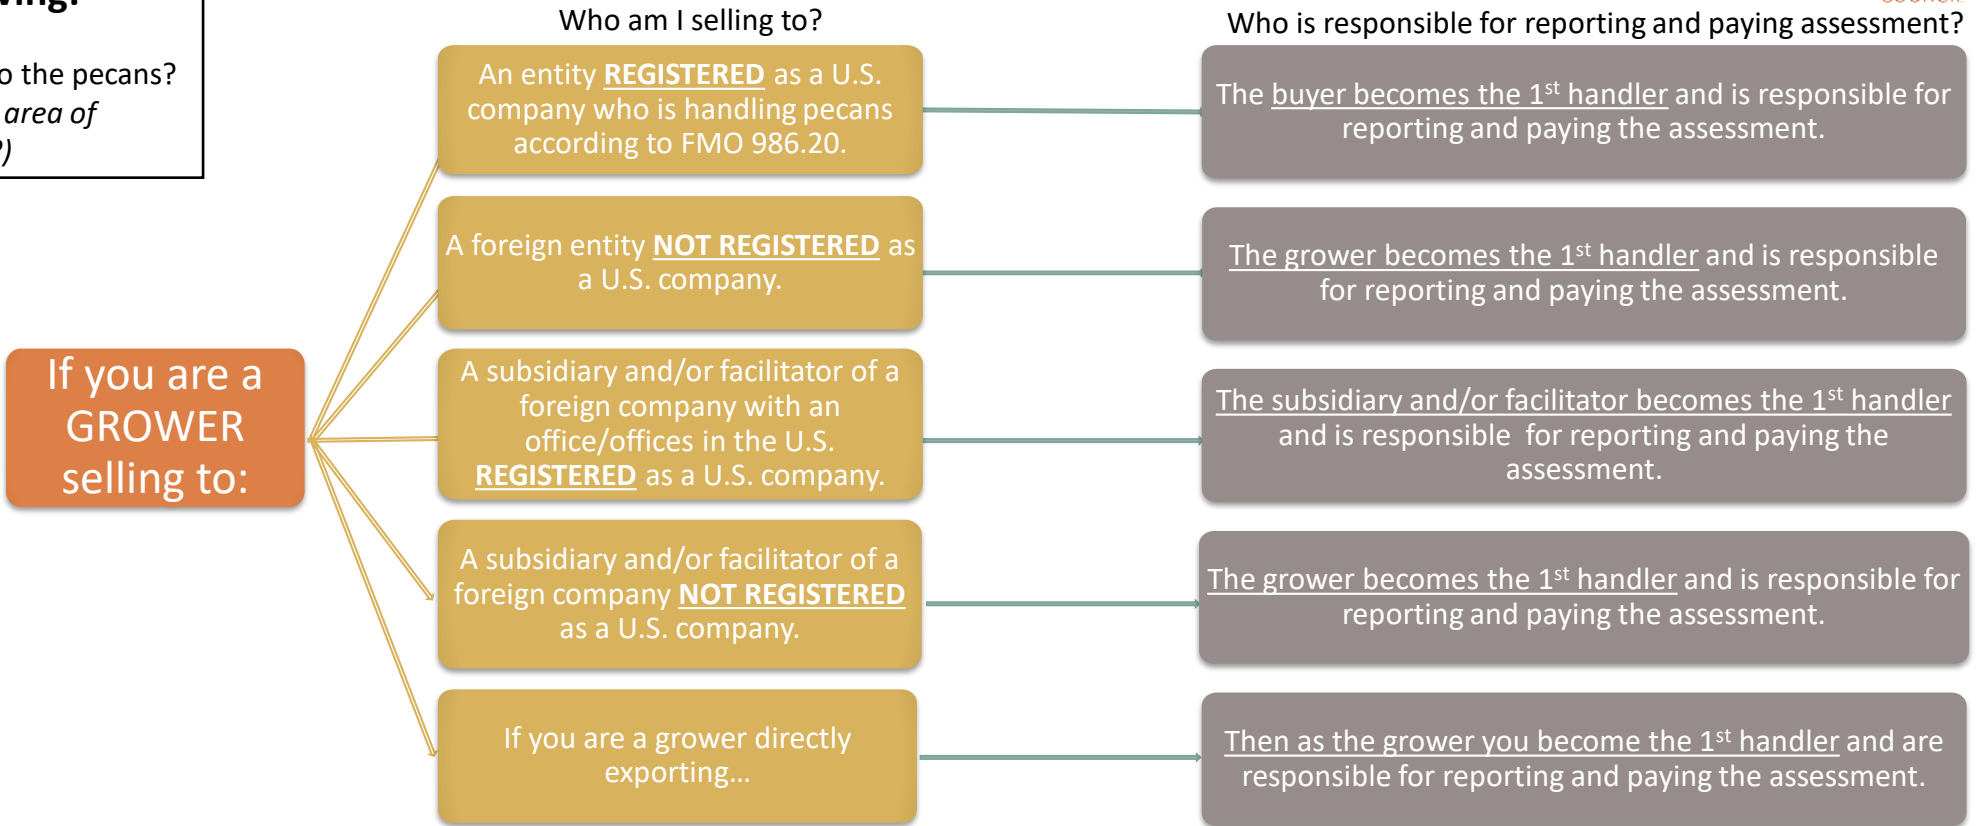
ving:

o the pecans?
area of
)

Who am I selling to?

Who is responsible for reporting and paying assessment?

If you are a GROWER selling to:

An entity REGISTERED as a U.S. company who is handling pecans according to FMO 986.20.

The buyer becomes the 1$^{st}$ handler and is responsible for reporting and paying the assessment.

A foreign entity NOT REGISTERED as a U.S. company.

The grower becomes the 1$^{st}$ handler and is responsible for reporting and paying the assessment.

A subsidiary and/or facilitator of a foreign company with an office/offices in the U.S. REGISTERED as a U.S. company.

The subsidiary and/or facilitator becomes the 1$^{st}$ handler and is responsible for reporting and paying the assessment.

A subsidiary and/or facilitator of a foreign company NOT REGISTERED as a U.S. company.

The grower becomes the 1$^{st}$ handler and is responsible for reporting and paying the assessment.

If you are a grower directly exporting...

Then as the grower you become the 1$^{st}$ handler and are responsible for reporting and paying the assessment.